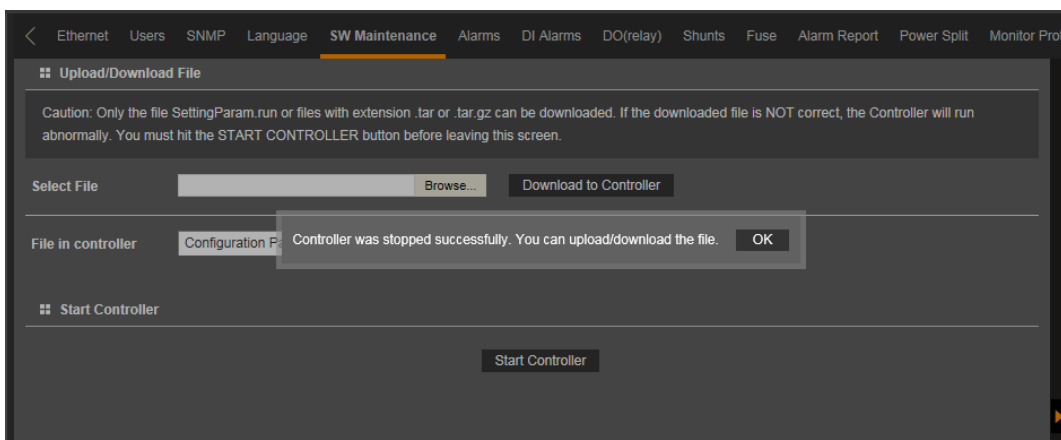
Ethernet Users SNMP Language SW Maintenance Alarms DI Alarms DO(relay) Shunts Fuse Alarm Report Power Split Monitor Pro

Upload/Download File

Caution: Only the file SettingParam.run or files with extension .tar or .tar.gz can be downloaded. If the downloaded file is NOT correct, the Controller will run abnormally. You must hit the START CONTROLLER button before leaving this screen.

Select File Browse... Download to Controller

File in controller Configuration P

Controller was stopped successfully. You can upload/download the file. OK

Start Controller

Start Controller